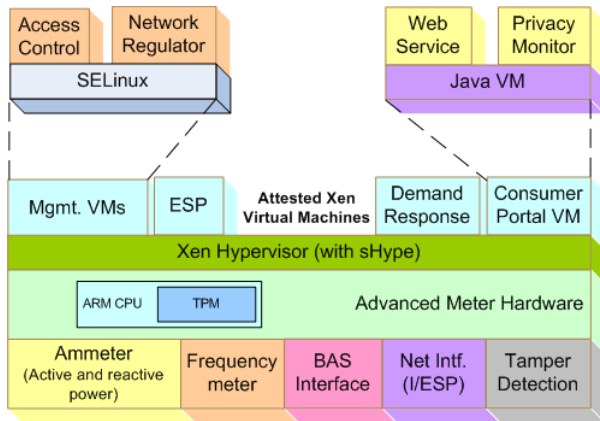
Access Control

Network Regulator

SELinux

Web Service

Privacy Monitor

Java VM

Mgmt. VMs

ESP

Attested Xen Virtual Machines

Demand Response

Consumer Portal VM

Xen Hypervisor (with sHype)

ARM CPU

TPM

Advanced Meter Hardware

Ammeter (Active and reactive power)

Frequency meter

BAS Interface

Net Intf. (I/ESP)

Tamper Detection